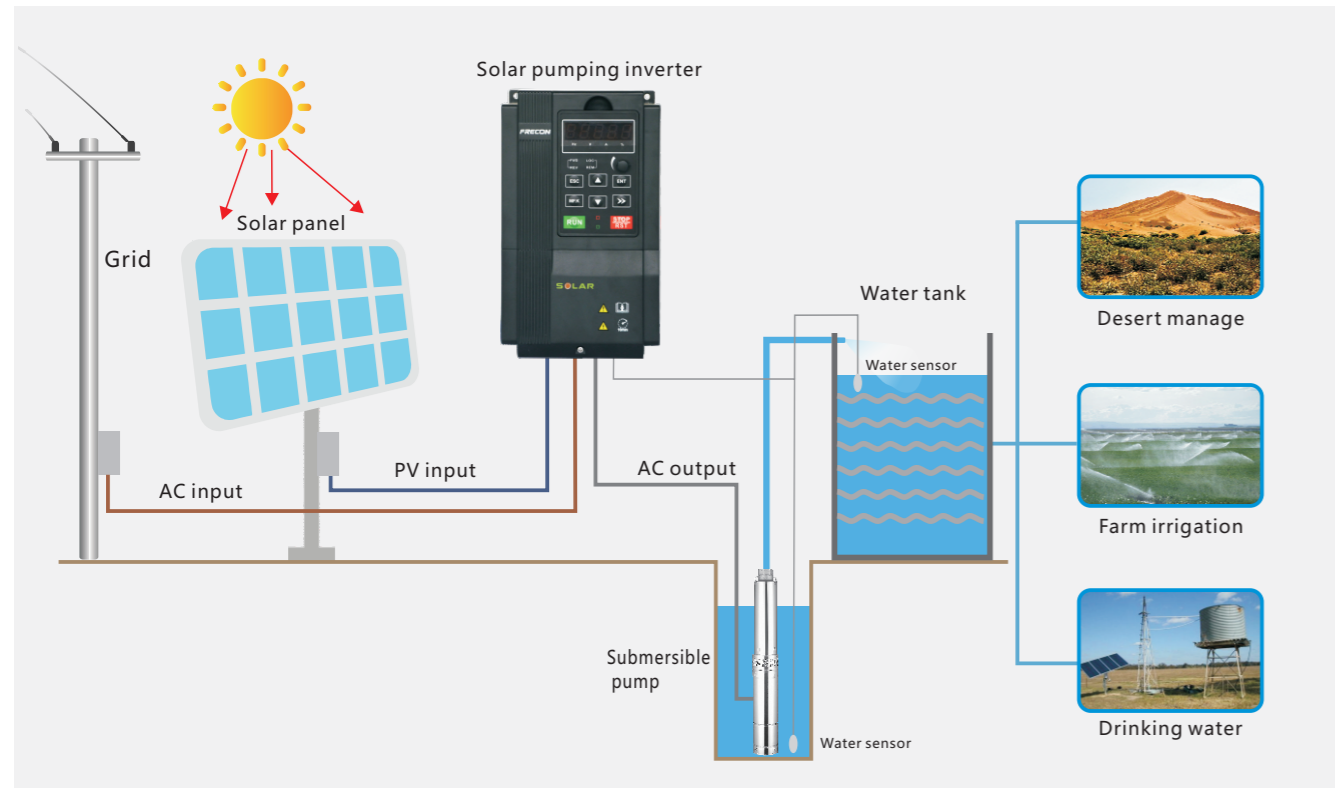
Solar pumping inverter

FRECON

ESC

ENT

RUN

STOP RST

SOLAR

Grid

Solar panel

Water tank

Water sensor

Desert manage

Farm irrigation

Drinking water

PV input

AC output

AC input

Submersible pump

Water sensor